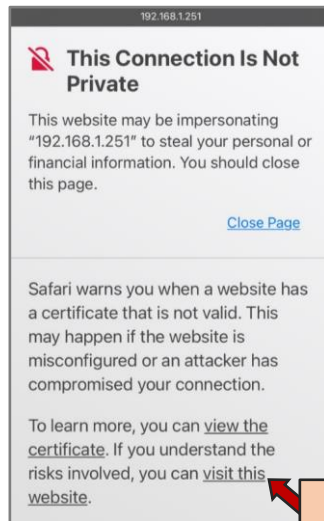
192.168.1.251

This Connection Is Not Private

This website may be impersonating "192.168.1.251" to steal your personal or financial information. You should close this page.

Close Page

Safari warns you when a website has a certificate that is not valid. This may happen if the website is misconfigured or an attacker has compromised your connection.

To learn more, you can view the certificate. If you understand the risks involved, you can visit this website.